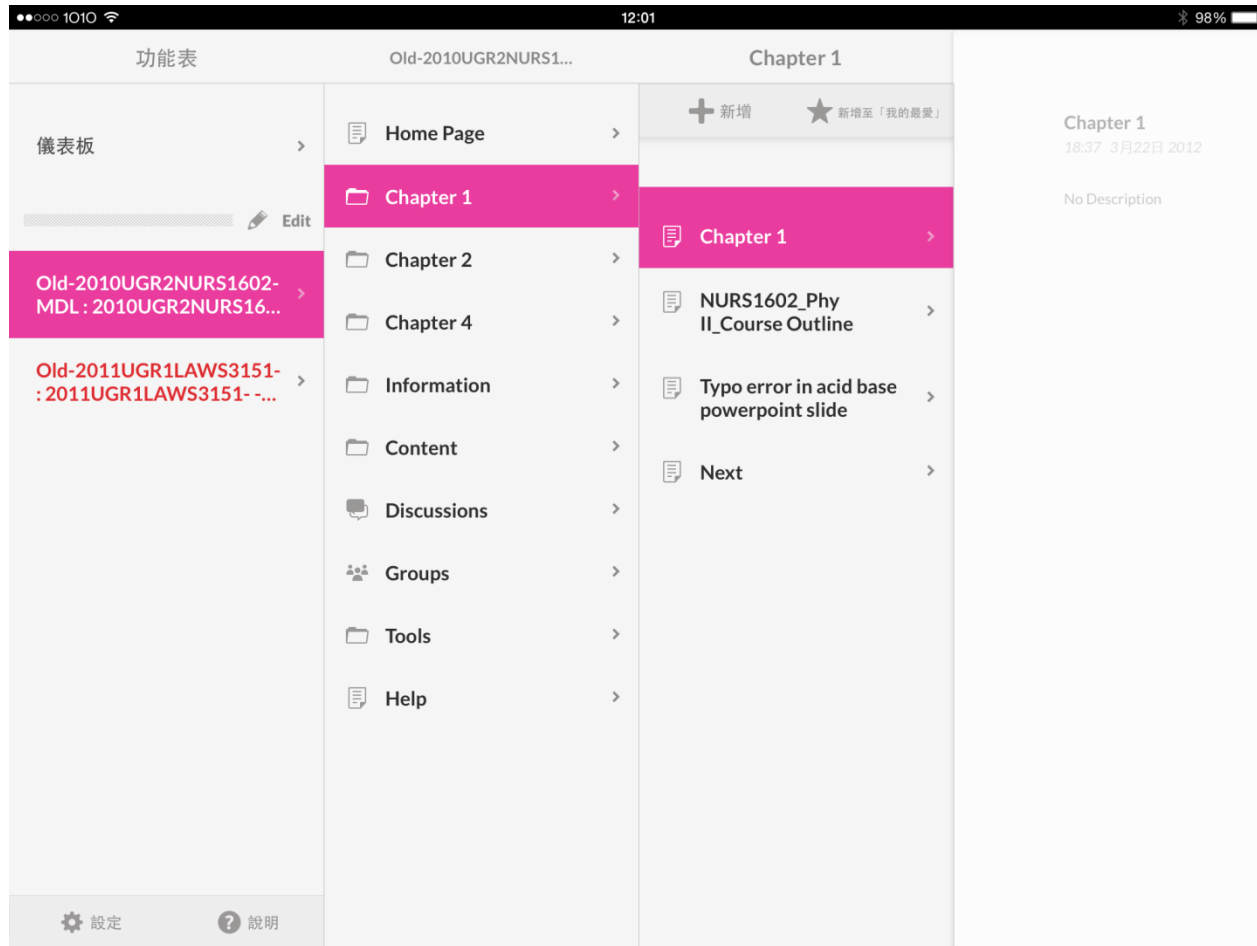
●●○○○ 1010 12:01 98%

功能表

儀表板

Edit

Old-2010UGR2NURS1602-MDL : 2010UGR2NURS16...

Old-2011UGR1LAWS3151- : 2011UGR1LAWS3151- -...

設定

說明

Old-2010UGR2NURS1...

Home Page

Chapter 1

Chapter 2

Chapter 4

Information

Content

Discussions

Groups

Tools

Help

Chapter 1

新增

新增至「我的最愛」

Chapter 1

NURS1602_Phy II_Course Outline

Typo error in acid base powerpoint slide

Next

Chapter 1
18:37 3月22日 2012

No Description